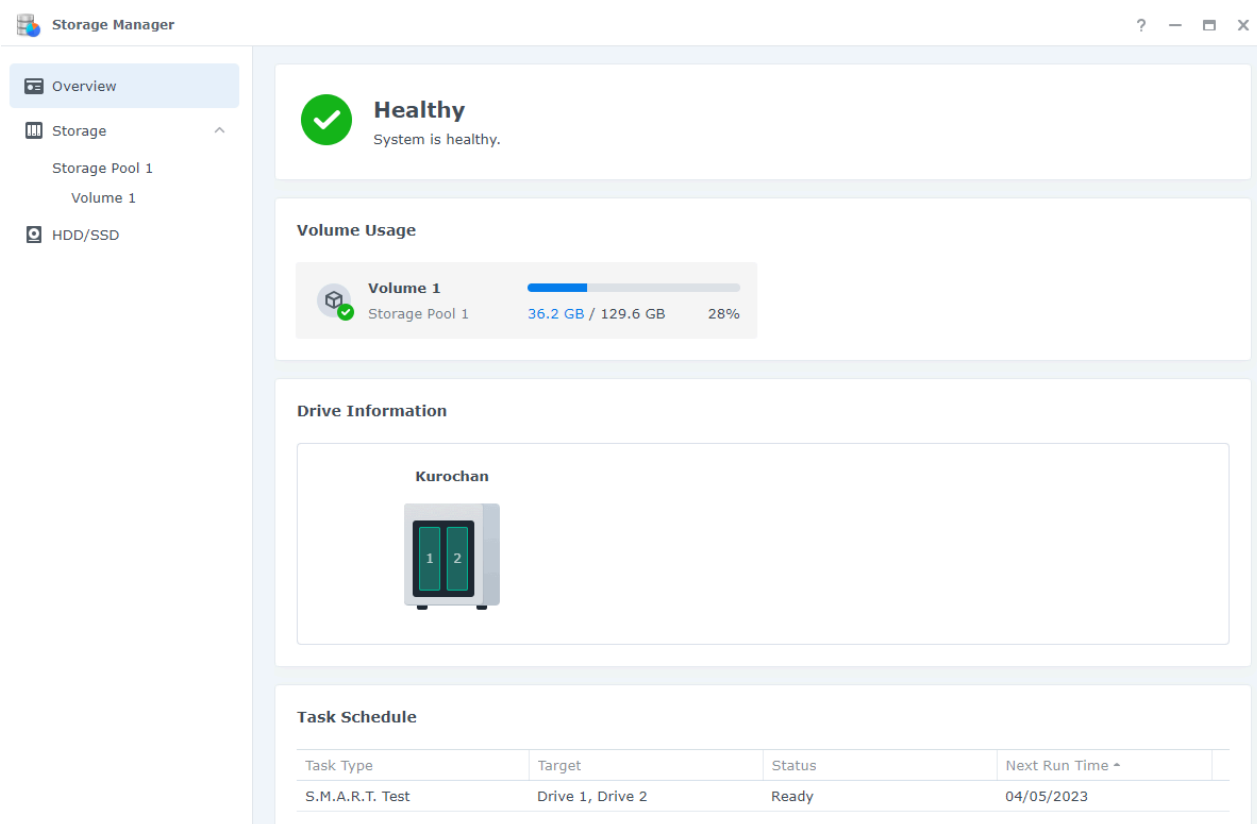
Storage Manager

? — ▭ ✕

Overview

Storage

Storage Pool 1

Volume 1

HDD/SSD

Healthy

System is healthy.

Volume Usage

Volume 1

Storage Pool 1

36.2 GB / 129.6 GB 28%

Drive Information

Kurochan

1 2

Task Schedule

| Task Type | Target | Status | Next Run Time |
|---|---|---|---|
| S.M.A.R.T. Test | Drive 1, Drive 2 | Ready | 04/05/2023 |